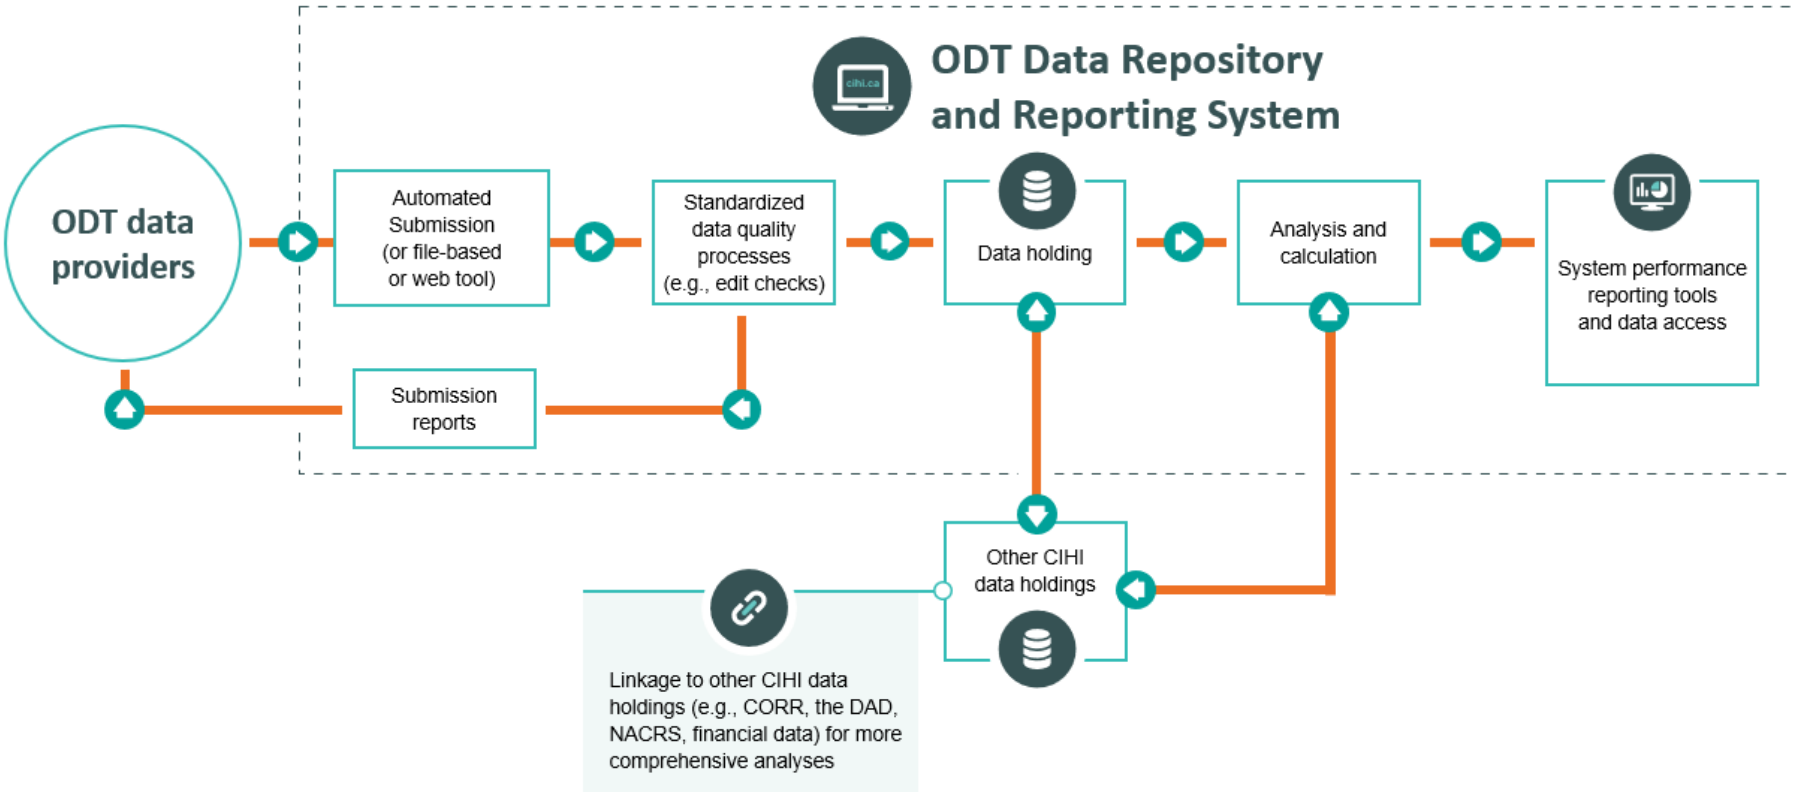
cihi.ca

ODT Data Repository and Reporting System

ODT data providers

Automated Submission (or file-based or web tool)

Standardized data quality processes (e.g., edit checks)

Data holding

Analysis and calculation

System performance reporting tools and data access

Submission reports

Other CIHI data holdings

Linkage to other CIHI data holdings (e.g., CORR, the DAD, NACRS, financial data) for more comprehensive analyses